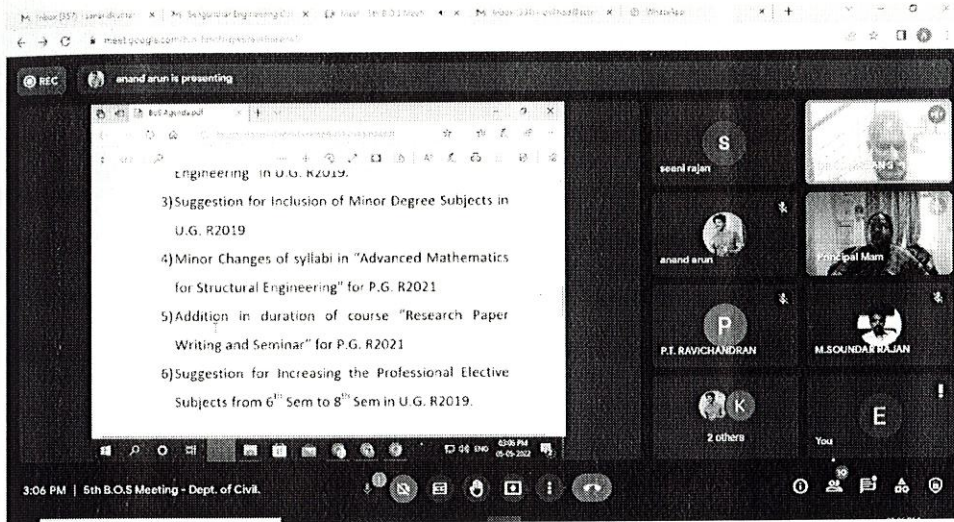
REC anand arun is presenting

Engineering in U.G. R2019.

3) Suggestion for Inclusion of Minor Degree Subjects in U.G. R2019

4) Minor Changes of syllabi in "Advanced Mathematics for Structural Engineering" for P.G. R2021

5) Addition in duration of course "Research Paper Writing and Seminar" for P.G. R2021

6) Suggestion for Increasing the Professional Elective Subjects from $6^{th}$ Sem to $8^{th}$ Sem in U.G. R2019.

S
seenl rajan

anand arun

Principal Mam

P
P.T. RAVICHANDRAN

M.SOUNDAR RAJAN

K
2 others

E
You

3:06 PM | 5th B.O.S Meeting - Dept. of Civil.